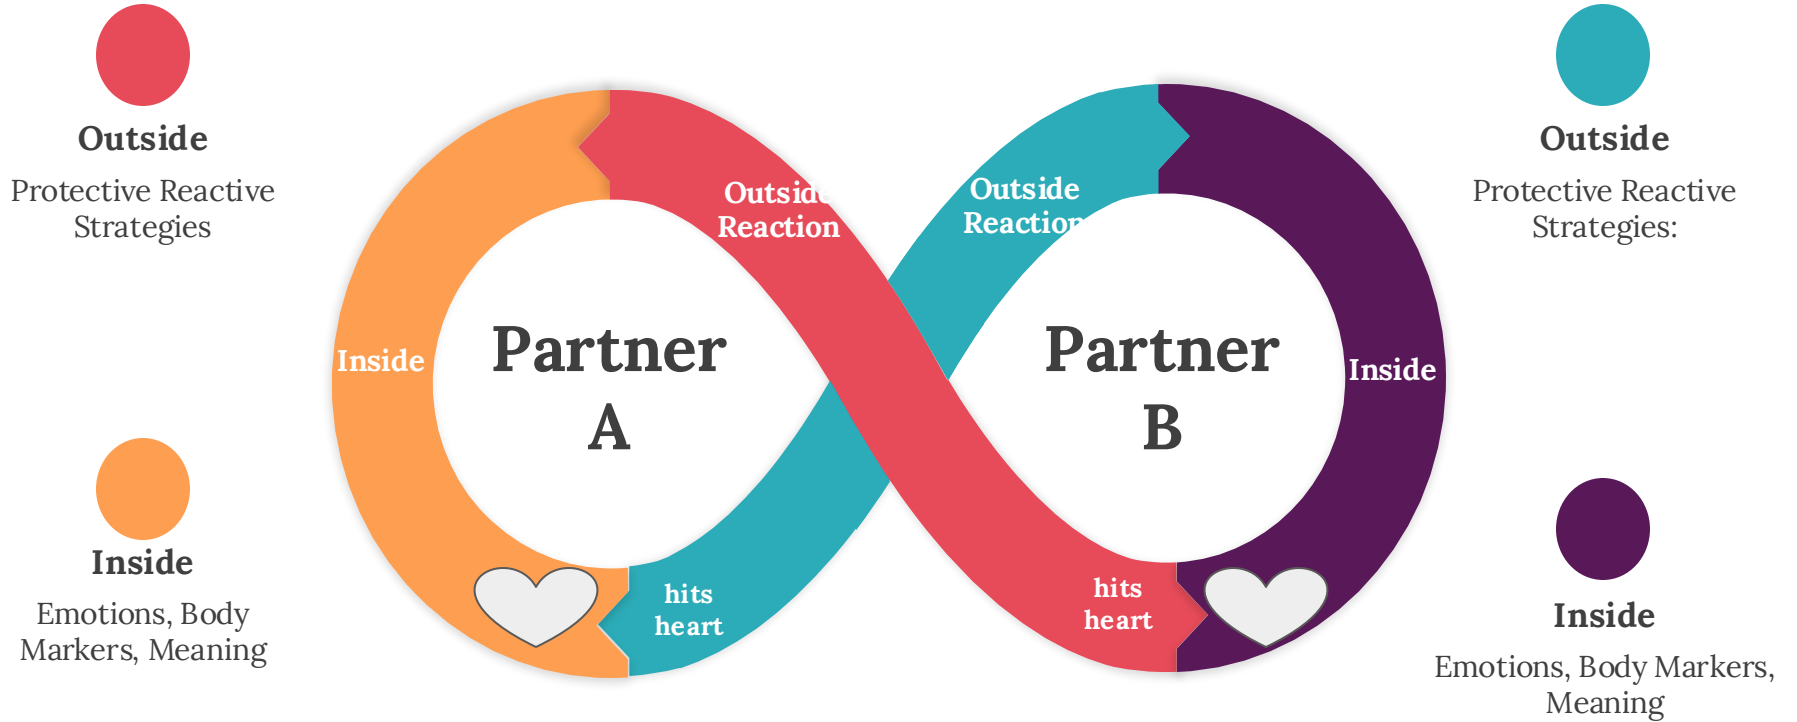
Outside
Protective Reactive Strategies

Inside
Emotions, Body Markers, Meaning

Outside Reaction

Outside Reaction

Inside

Partner A

hits heart

Partner B

Inside

hits heart

Outside
Protective Reactive Strategies:

Inside
Emotions, Body Markers, Meaning